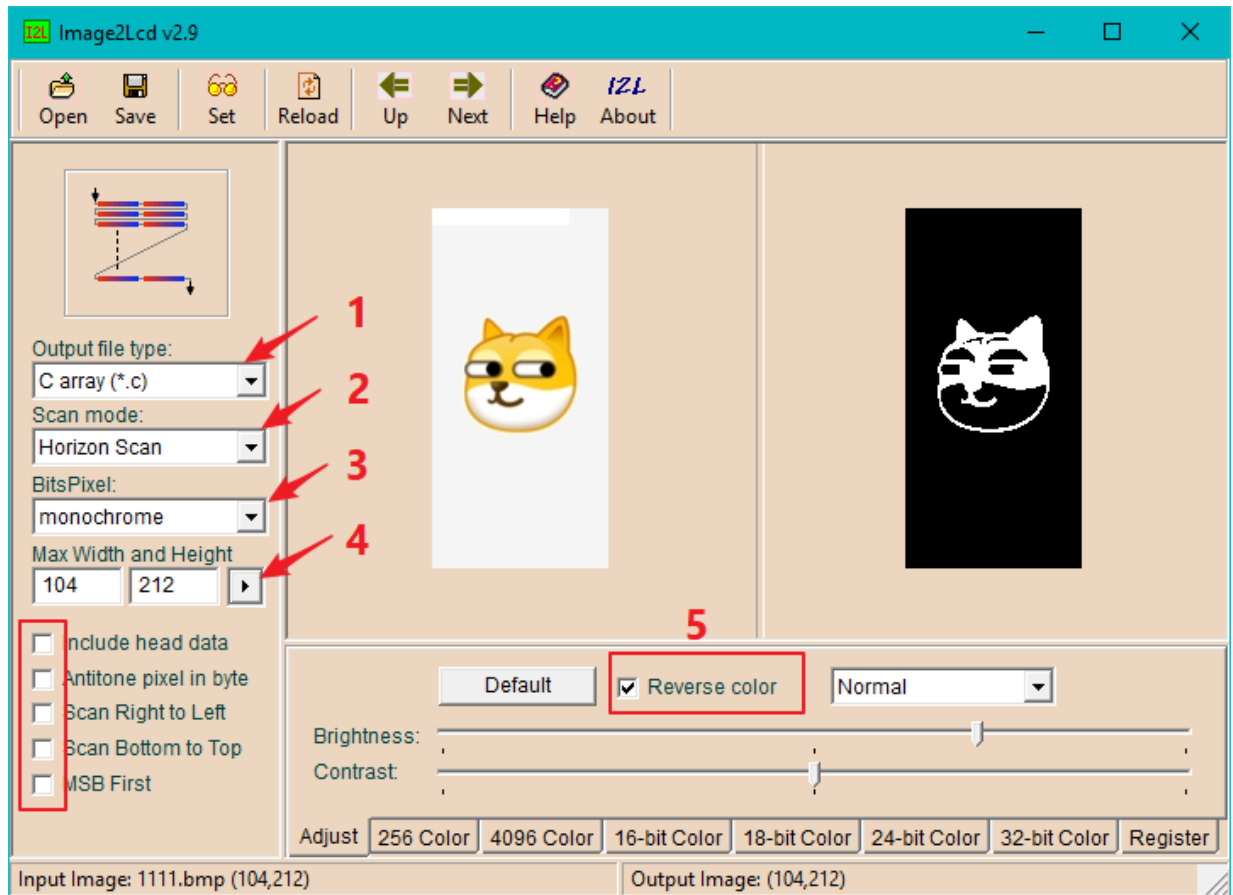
I2L Image2Lcd v2.9

Open Save Set Reload Up Next Help About

Output file type:
C array (*.c)
Scan mode:
Horizon Scan
BitsPixel:
monochrome
Max Width and Height
104 212

1
2
3
4
5

Include head data
Antitone pixel in byte
Scan Right to Left
Scan Bottom to Top
MSB First

Default
Reverse color
Normal
Brightness:
Contrast:

Adjust 256 Color 4096 Color 16-bit Color 18-bit Color 24-bit Color 32-bit Color Register

Input Image: 1111.bmp (104,212)
Output Image: (104,212)